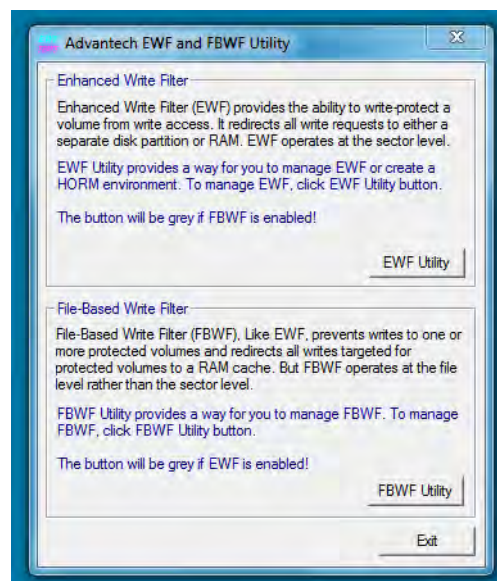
Advantech EWF and FBWF Utility

Enhanced Write Filter

Enhanced Write Filter (EWF) provides the ability to write-protect a volume from write access. It redirects all write requests to either a separate disk partition or RAM. EWF operates at the sector level.

EWF Utility provides a way for you to manage EWF or create a HORM environment. To manage EWF, click EWF Utility button.

The button will be grey if FBWF is enabled!

EWF Utility

File-Based Write Filter

File-Based Write Filter (FBWF), Like EWF, prevents writes to one or more protected volumes and redirects all writes targeted for protected volumes to a RAM cache. But FBWF operates at the file level rather than the sector level.

FBWF Utility provides a way for you to manage FBWF. To manage FBWF, click FBWF Utility button.

The button will be grey if EWF is enabled!

FBWF Utility

Exit